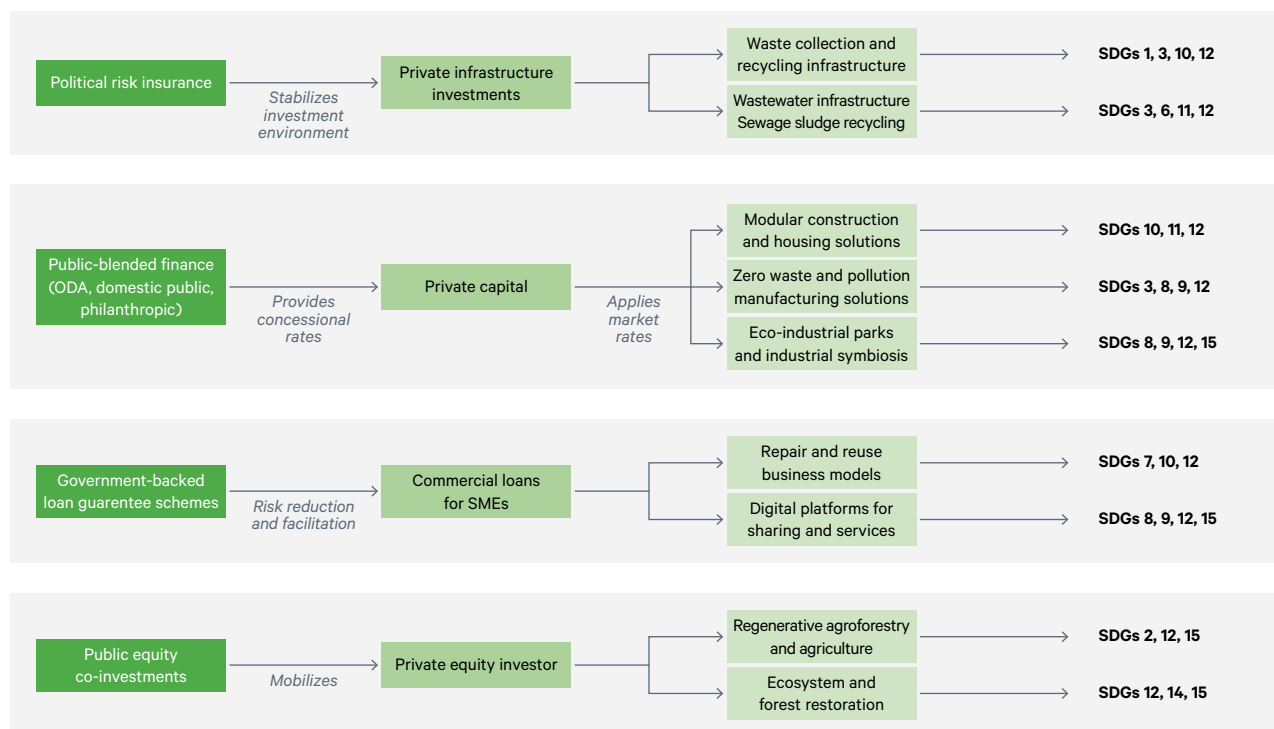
Political risk insurance

Stabilizes investment environment

Private infrastructure investments

Waste collection and recycling infrastructure

SDGs 1, 3, 10, 12

Wastewater infrastructure Sewage sludge recycling

SDGs 3, 6, 11, 12

Public-blended finance (ODA, domestic public, philanthropic)

Provides concessional rates

Private capital

Applies market rates

Modular construction and housing solutions

SDGs 10, 11, 12

Zero waste and pollution manufacturing solutions

SDGs 3, 8, 9, 12

Eco-industrial parks and industrial symbiosis

SDGs 8, 9, 12, 15

Government-backed loan guarentee schemes

Risk reduction and facilitation

Commercial loans for SMEs

Repair and reuse business models

SDGs 7, 10, 12

Digital platforms for sharing and services

SDGs 8, 9, 12, 15

Public equity co-investments

Mobilizes

Private equity investor

Regenerative agroforestry and agriculture

SDGs 2, 12, 15

Ecosystem and forest restoration

SDGs 12, 14, 15